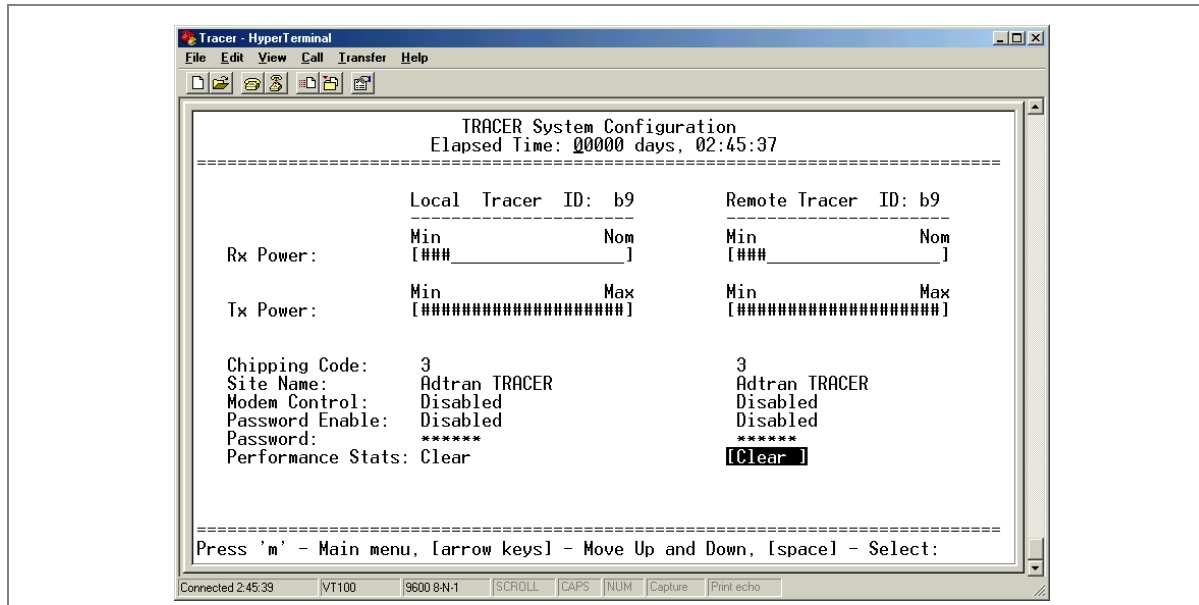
Tracer - HyperTerminal

File Edit View Call Transfer Help

TRACER System Configuration
Elapsed Time: 00000 days, 02:45:37

Local Tracer ID: b9

Remote Tracer ID: b9

| | Local Tracer ID: b9 | | Remote Tracer ID: b9 | |
|---|---|---|---|---|
| | Min | Nom | Min | Nom |
| Rx Power: | [###_______________] | | [###_______________] | |
| | Min | Max | Min | Max |
| Tx Power: | [####################] | | [####################] | |

| | | |
|---|---|---|
| Chipping Code: | 3 | 3 |
| Site Name: | Adtran TRACER | Adtran TRACER |
| Modem Control: | Disabled | Disabled |
| Password Enable: | Disabled | Disabled |
| Password: | ****** | ****** |
| Performance Stats: | Clear | [Clear ] |

Press 'm' - Main menu, [arrow keys] - Move Up and Down, [space] - Select:

Connected 2:45:39 VT100 9600 8-N-1 SCROLL CAPS NUM Capture Print echo